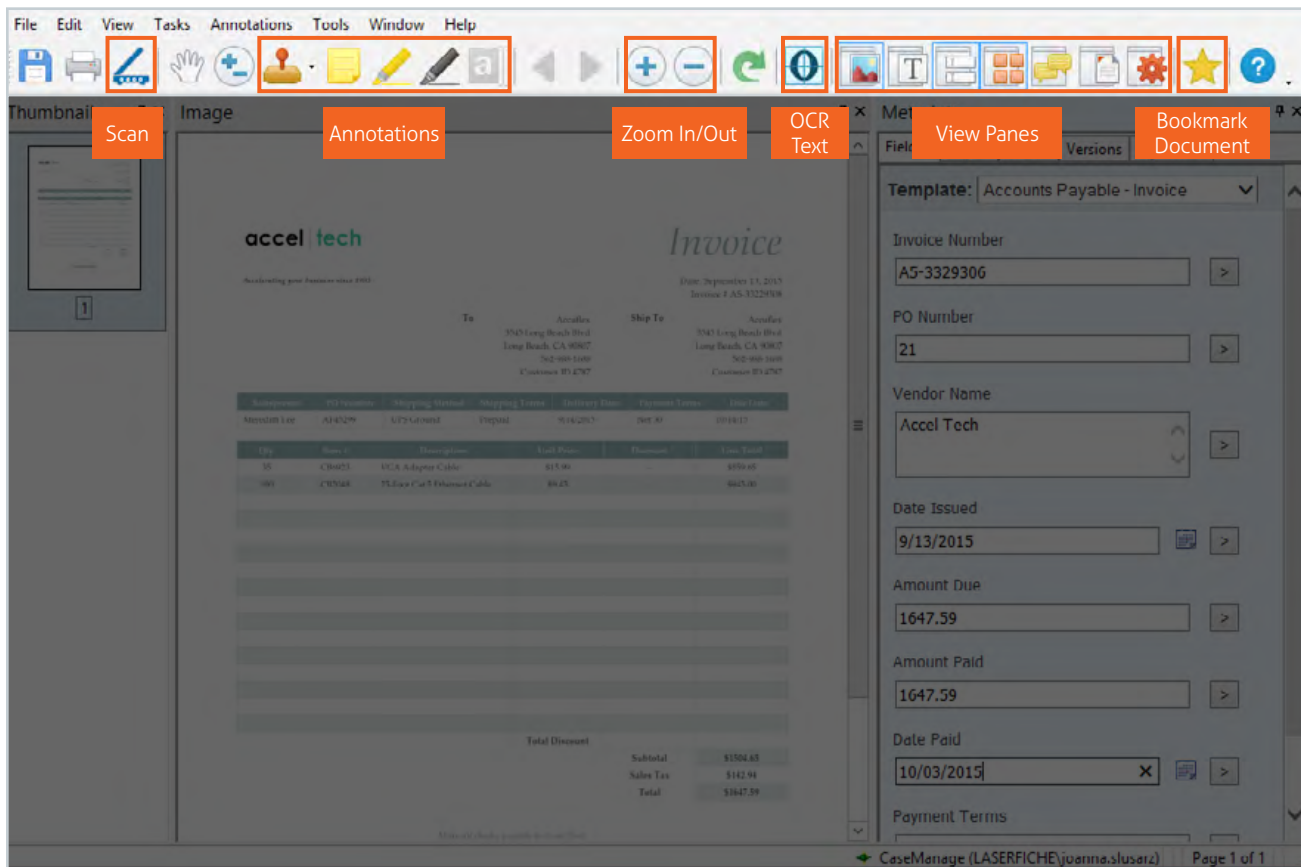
File Edit View Tasks Annotations Tools Window Help

Thumbnail

Scan

Image

Annotations

Zoom In/Out

OCR Text

View Panes

Bookmark Document

Meta

Field

Versions

1

accel tech

Invoice

Template: Accounts Payable - Invoice

Invoice Number

A5-3329306

PO Number

21

Vendor Name

Accel Tech

Date Issued

9/13/2015

Amount Due

1647.59

Amount Paid

1647.59

Date Paid

10/03/2015

Payment Terms

Total Discount

Subtotal $1504.65

Sales Tax $142.94

Total $1647.59

CaseManage (LASERFICHE\joanna.slusarz)

Page 1 of 1